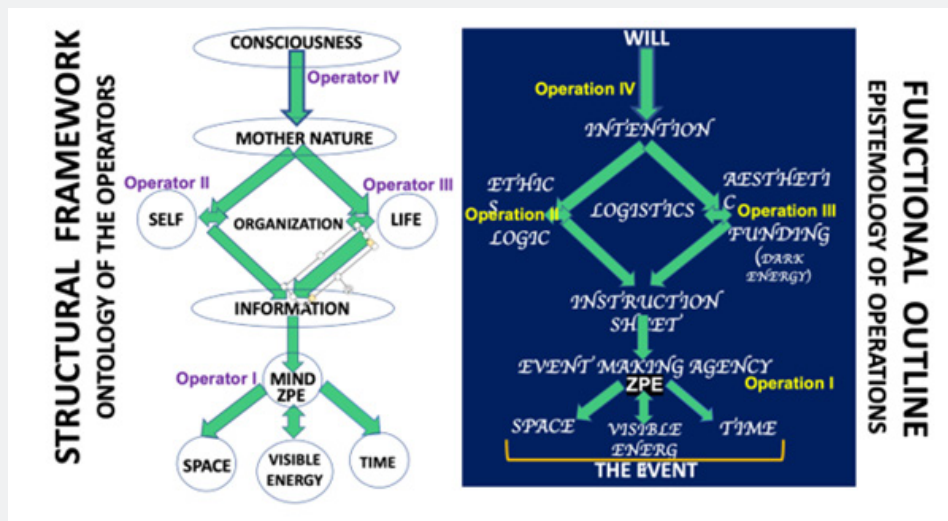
STRUCTURAL FRAMEWORK
ONTOLOGY OF THE OPERATORS

CONSCIOUSNESS
Operator IV
MOTHER NATURE
Operator II
Operator III
SELF
ORGANIZATION
LIFE
INFORMATION
Operator I
MIND
ZPE
SPACE
VISIBLE ENERGY
TIME

WILL
Operation IV
INTENTION
ETHICS
Operation II
LOGIC
LOGISTICS
AESTHETIC
Operation III
FUNDING
(DARK ENERGY)
INSTRUCTION SHEET
EVENT MAKING AGENCY
ZPE
Operation I
SPACE
VISIBLE ENERG
TIME
THE EVENT

FUNCTIONAL OUTLINE
EPISTEMOLOGY OF OPERATIONS